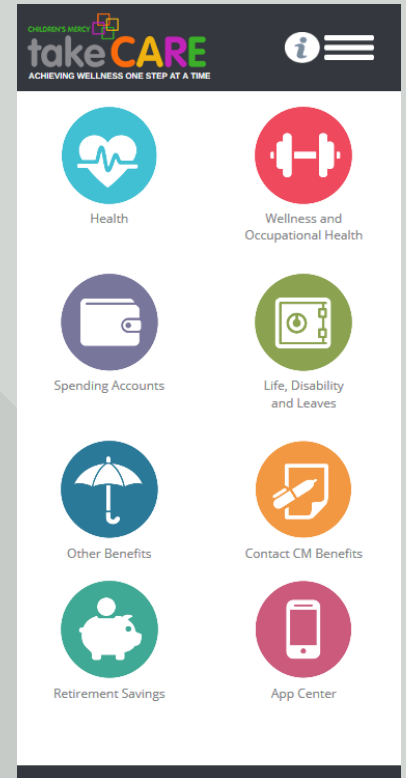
CHILDREN'S MERCY
takeCARE
ACHIEVING WELLNESS ONE STEP AT A TIME

i

Health

Wellness and Occupational Health

Spending Accounts

Life, Disability and Leaves

Other Benefits

Contact CM Benefits

Retirement Savings

App Center